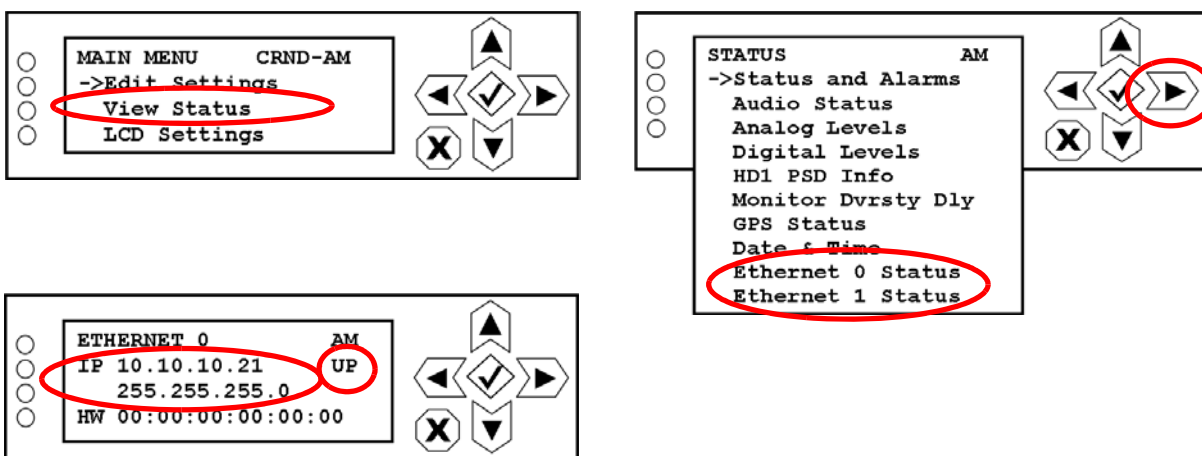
MAIN MENU CRND-AM
->Edit Settings
View Status
LCD Settings

STATUS AM
->Status and Alarms
Audio Status
Analog Levels
Digital Levels
HD1 PSD Info
Monitor Dvrsty Dly
GPS Status
Date & Time
Ethernet 0 Status
Ethernet 1 Status

ETHERNET 0 AM
IP 10.10.10.21 UP
255.255.255.0
HW 00:00:00:00:00:00